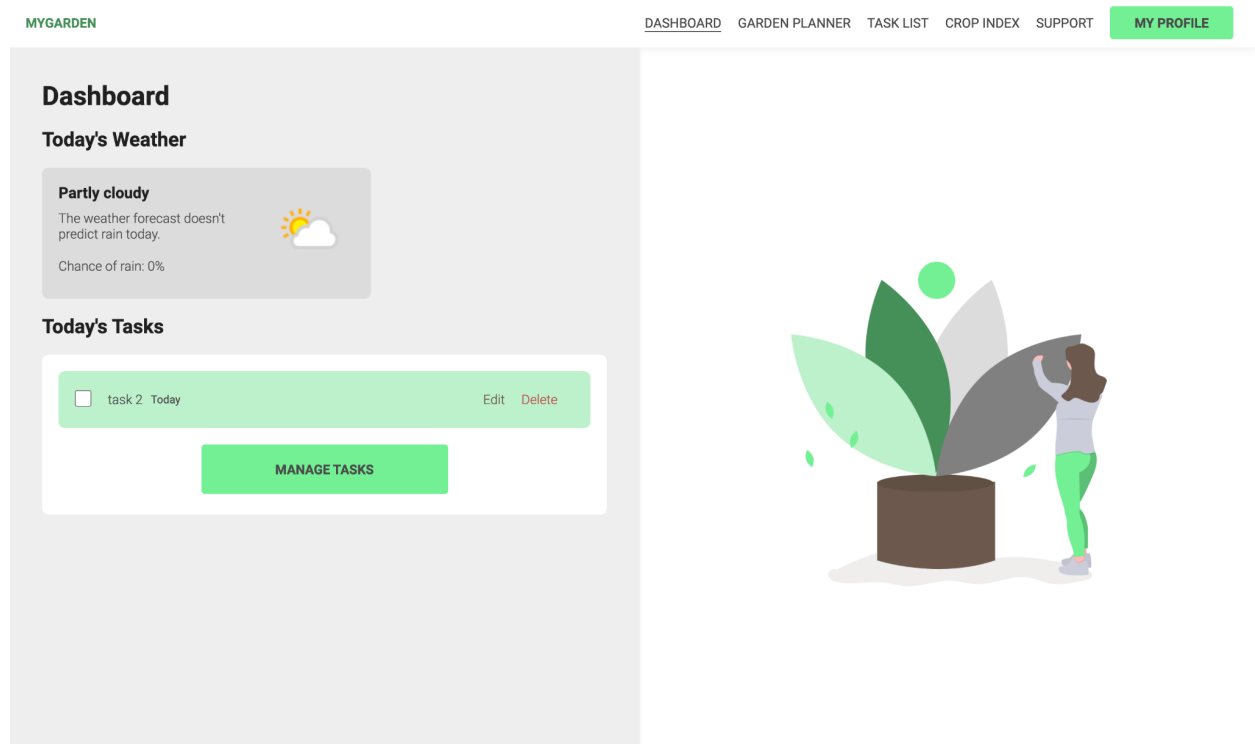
MYGARDEN

DASHBOARD GARDEN PLANNER TASK LIST CROP INDEX SUPPORT MY PROFILE

Dashboard

Today's Weather

Partly cloudy

The weather forecast doesn't predict rain today.

Chance of rain: 0%

Today's Tasks

task 2 Today Edit Delete

MANAGE TASKS